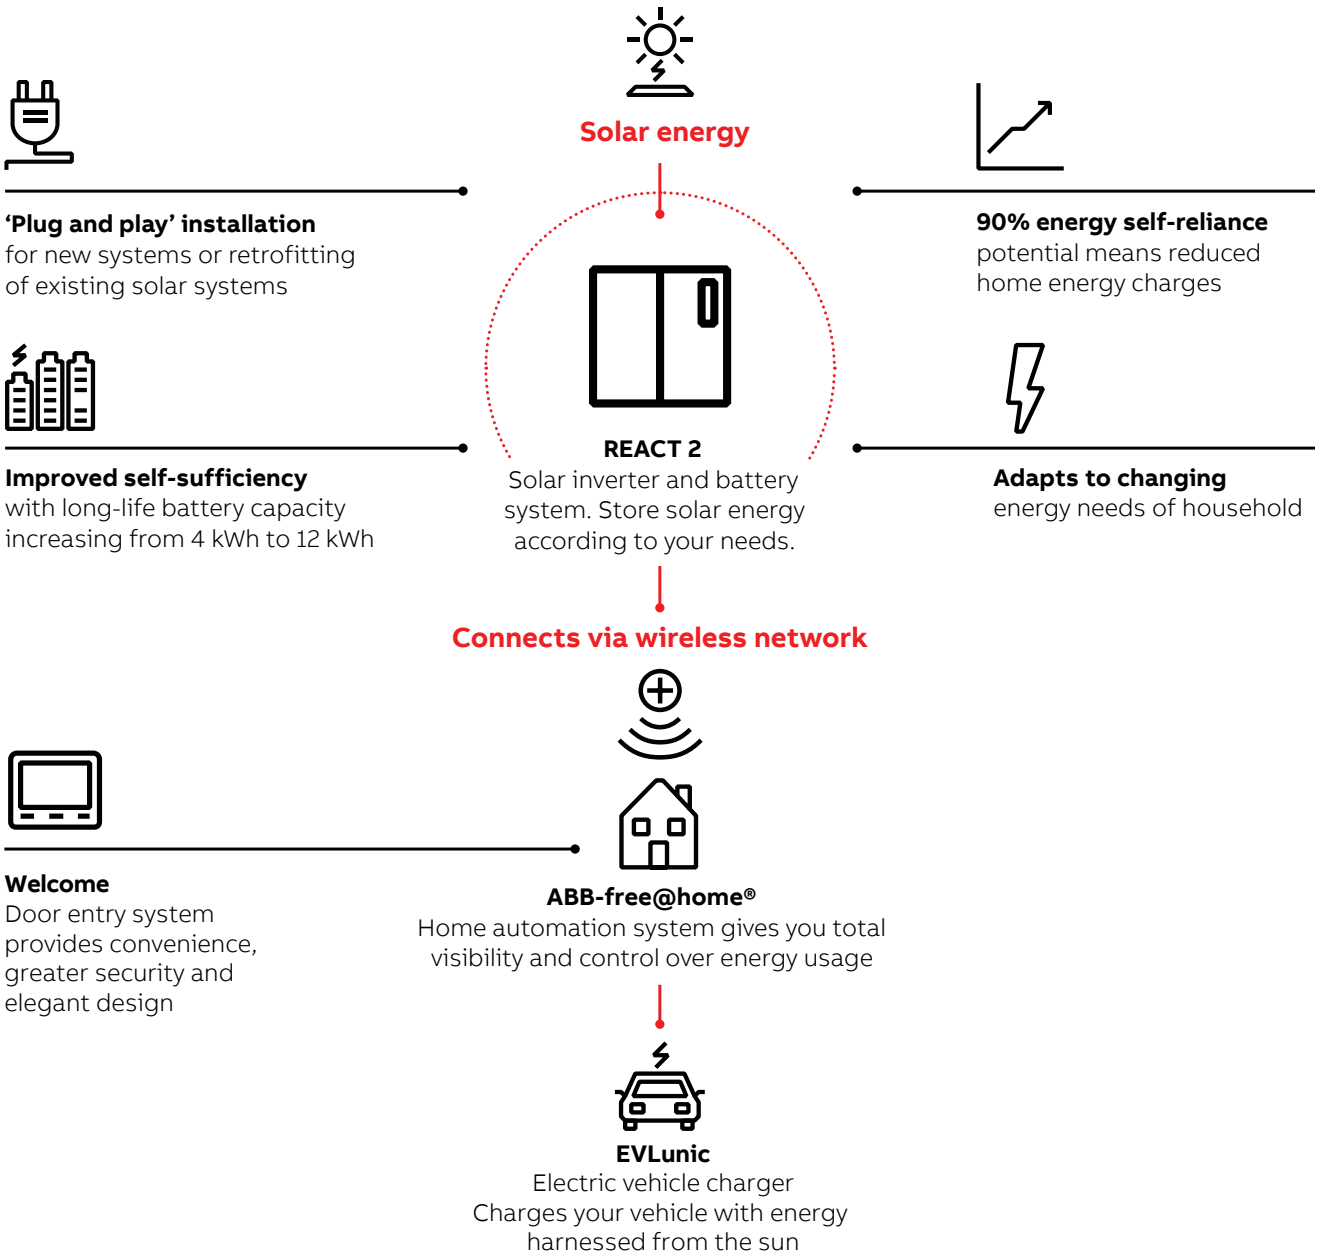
Solar energy

‘Plug and play’ installation
for new systems or retrofitting of existing solar systems

90% energy self-reliance
potential means reduced home energy charges

Improved self-sufficiency
with long-life battery capacity increasing from 4 kWh to 12 kWh

REACT 2
Solar inverter and battery system. Store solar energy according to your needs.

Adapts to changing
energy needs of household

Connects via wireless network

Welcome
Door entry system provides convenience, greater security and elegant design

ABB-free@home®
Home automation system gives you total visibility and control over energy usage

EVLunic
Electric vehicle charger
Charges your vehicle with energy harnessed from the sun